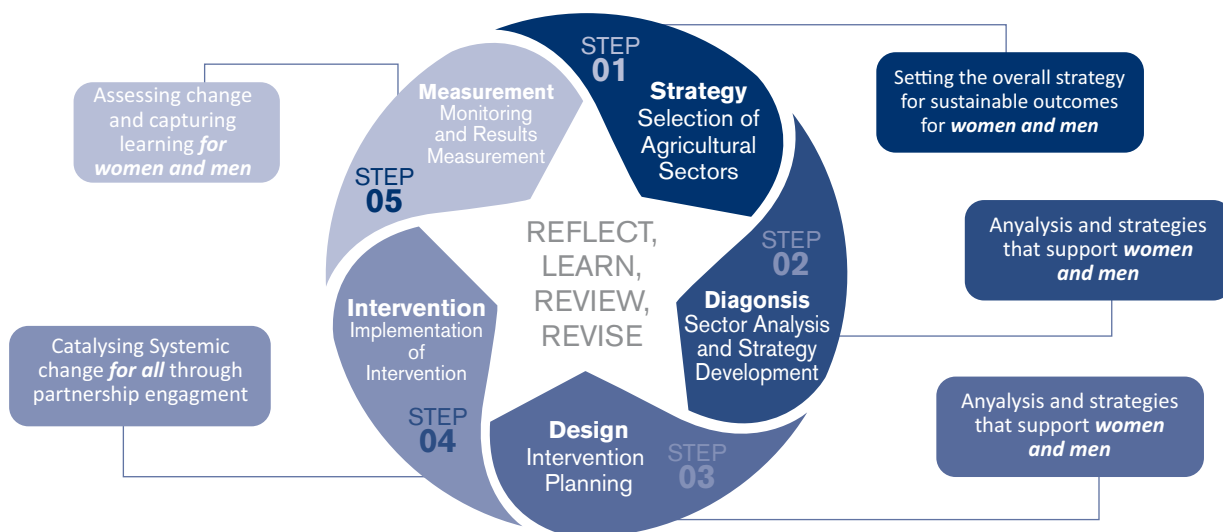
Assessing change and capturing learning *for women and men*

STEP 01
**Strategy**
Selection of Agricultural Sectors

Setting the overall strategy for sustainable outcomes for *women and men*

**Measurement**
Monitoring and Results Measurement

STEP 05

REFLECT, LEARN, REVIEW, REVISE

STEP 02
**Diagonsis**
Sector Analysis and Strategy Development

Anyalysis and strategies that support *women and men*

**Intervention**
Implementation of Intervention

STEP 04

Catalysing Systemic change *for all* through partnership engagment

**Design**
Intervention Planning

STEP 03

Anyalysis and strategies that support *women and men*